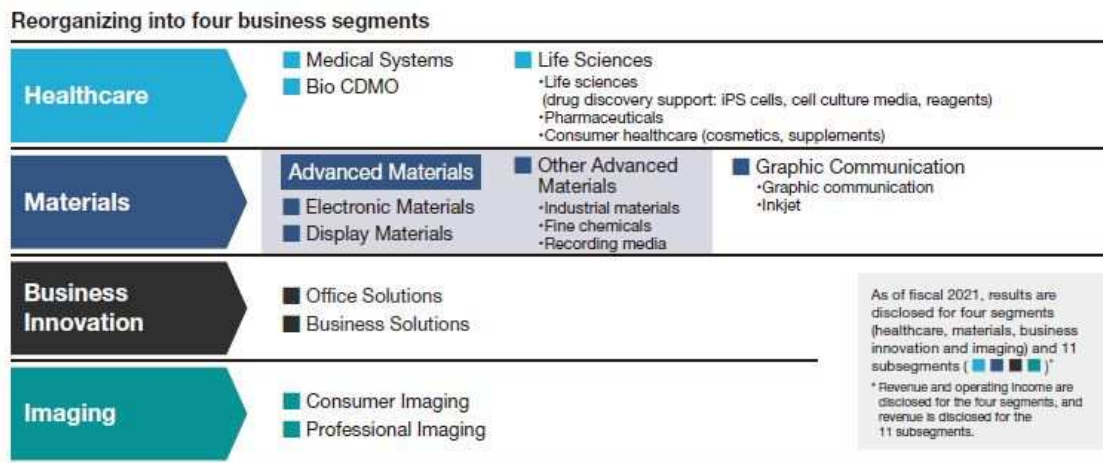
Reorganizing into four business segments

Healthcare

Medical Systems
Bio CDMO

Life Sciences
•Life sciences (drug discovery support: iPS cells, cell culture media, reagents)
•Pharmaceuticals
•Consumer healthcare (cosmetics, supplements)

Materials

Advanced Materials
Electronic Materials
Display Materials

Other Advanced Materials
•Industrial materials
•Fine chemicals
•Recording media

Graphic Communication
•Graphic communication
•Inkjet

Business Innovation

Office Solutions
Business Solutions

Imaging

Consumer Imaging
Professional Imaging

As of fiscal 2021, results are disclosed for four segments (healthcare, materials, business innovation and imaging) and 11 subsegments ( )*

* Revenue and operating income are disclosed for the four segments, and revenue is disclosed for the 11 subsegments.